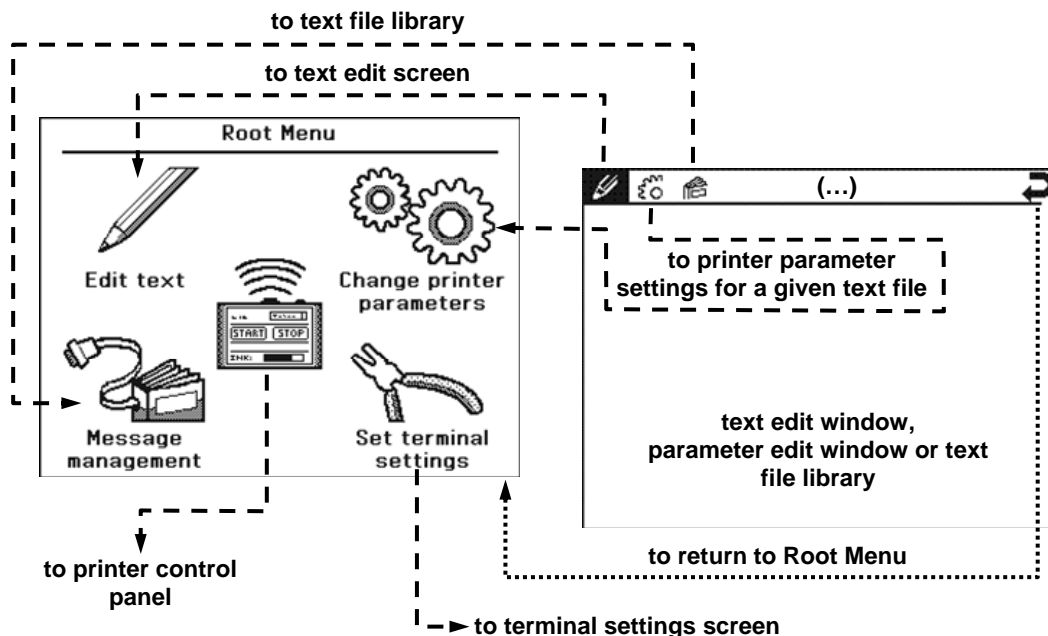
to text file library

to text edit screen

Root Menu

Edit text

Change printer parameters

START STOP

INK:

Message management

Set terminal settings

(...)

to printer parameter settings for a given text file

text edit window, parameter edit window or text file library

to return to Root Menu

to printer control panel

to terminal settings screen